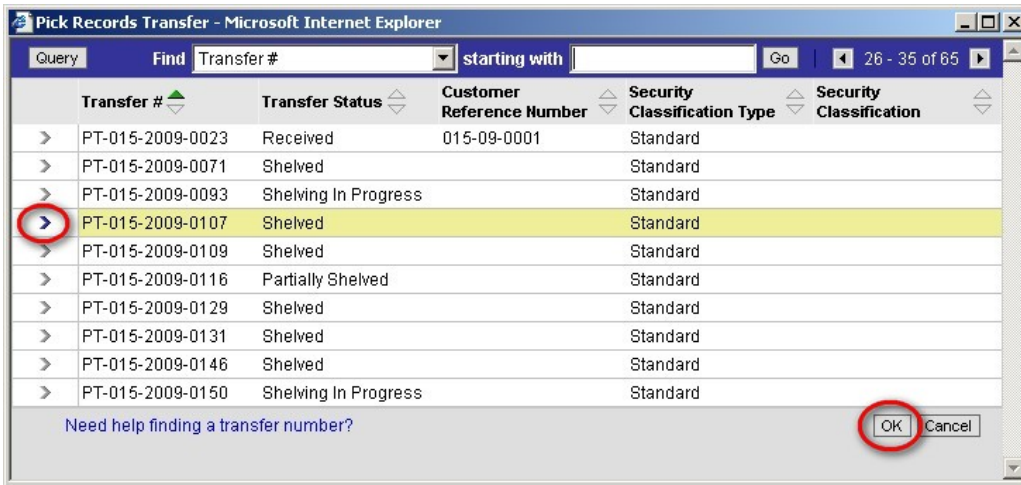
Pick Records Transfer - Microsoft Internet Explorer

Query Find Transfer # starting with Go 26 - 35 of 65

| | Transfer # | Transfer Status | Customer Reference Number | Security Classification Type | Security Classification |
|---|---|---|---|---|---|
| > | PT-015-2009-0023 | Received | 015-09-0001 | Standard | |
| > | PT-015-2009-0071 | Shelved | | Standard | |
| > | PT-015-2009-0093 | Shelving In Progress | | Standard | |
| > | PT-015-2009-0107 | Shelved | | Standard | |
| > | PT-015-2009-0109 | Shelved | | Standard | |
| > | PT-015-2009-0116 | Partially Shelved | | Standard | |
| > | PT-015-2009-0129 | Shelved | | Standard | |
| > | PT-015-2009-0131 | Shelved | | Standard | |
| > | PT-015-2009-0146 | Shelved | | Standard | |
| > | PT-015-2009-0150 | Shelving In Progress | | Standard | |

Need help finding a transfer number?

OK Cancel